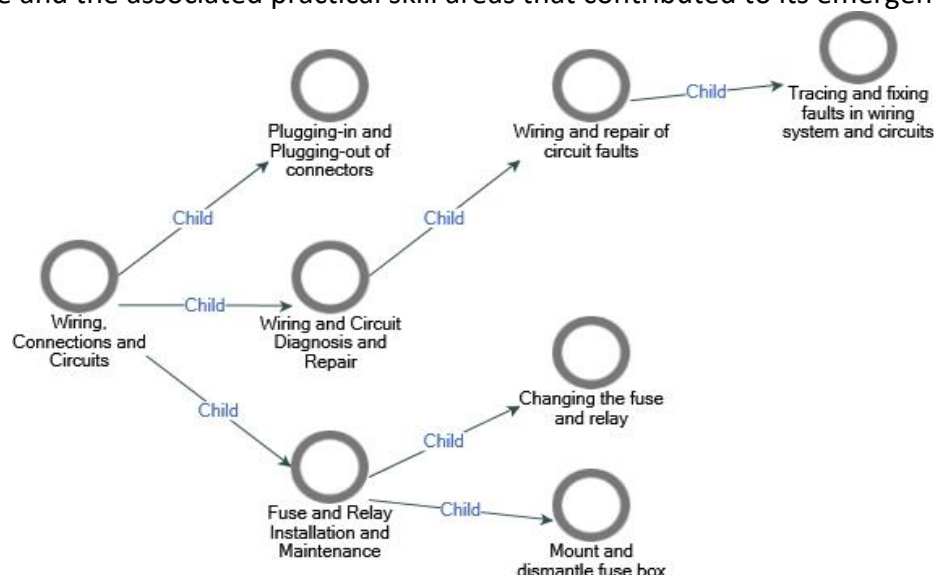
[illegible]e and the associated practical skill areas that contributed to its emergen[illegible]

Plugging-in and Plugging-out of connectors

Wiring and repair of circuit faults

Child

Tracing and fixing faults in wiring system and circuits

Child

Child

Wiring, Connections and Circuits

Child

Wiring and Circuit Diagnosis and Repair

Child

Changing the fuse and relay

Child

Fuse and Relay Installation and Maintenance

Child

Mount and dismantle fuse box